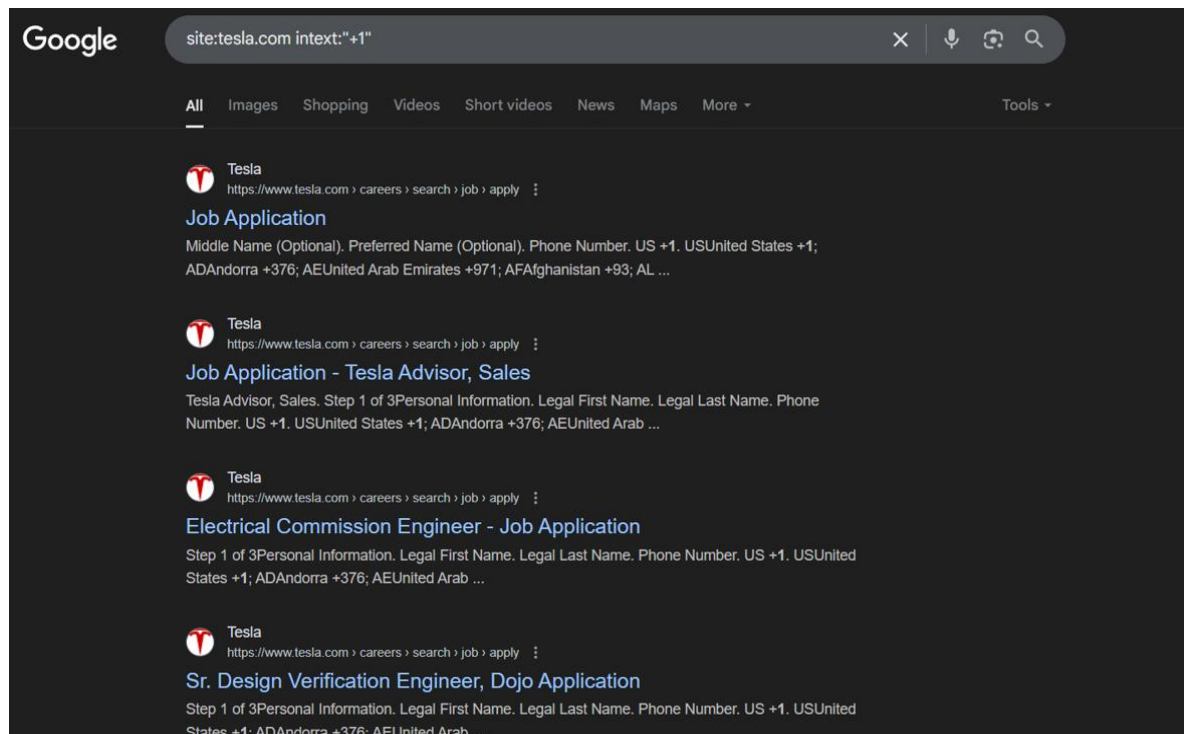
Google

site:tesla.com intext:"+1"

All Images Shopping Videos Short videos News Maps More Tools

Tesla
https://www.tesla.com › careers › search › job › apply

Job Application

Middle Name (Optional). Preferred Name (Optional). Phone Number. US +1. USUnited States +1; ADAndorra +376; AEUnited Arab Emirates +971; AFAfghanistan +93; AL ...

Tesla
https://www.tesla.com › careers › search › job › apply

Job Application - Tesla Advisor, Sales

Tesla Advisor, Sales. Step 1 of 3Personal Information. Legal First Name. Legal Last Name. Phone Number. US +1. USUnited States +1; ADAndorra +376; AEUnited Arab ...

Tesla
https://www.tesla.com › careers › search › job › apply

Electrical Commission Engineer - Job Application

Step 1 of 3Personal Information. Legal First Name. Legal Last Name. Phone Number. US +1. USUnited States +1; ADAndorra +376; AEUnited Arab ...

Tesla
https://www.tesla.com › careers › search › job › apply

Sr. Design Verification Engineer, Dojo Application

Step 1 of 3Personal Information. Legal First Name. Legal Last Name. Phone Number. US +1. USUnited States +1; ADAndorra +376; AEUnited Arab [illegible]